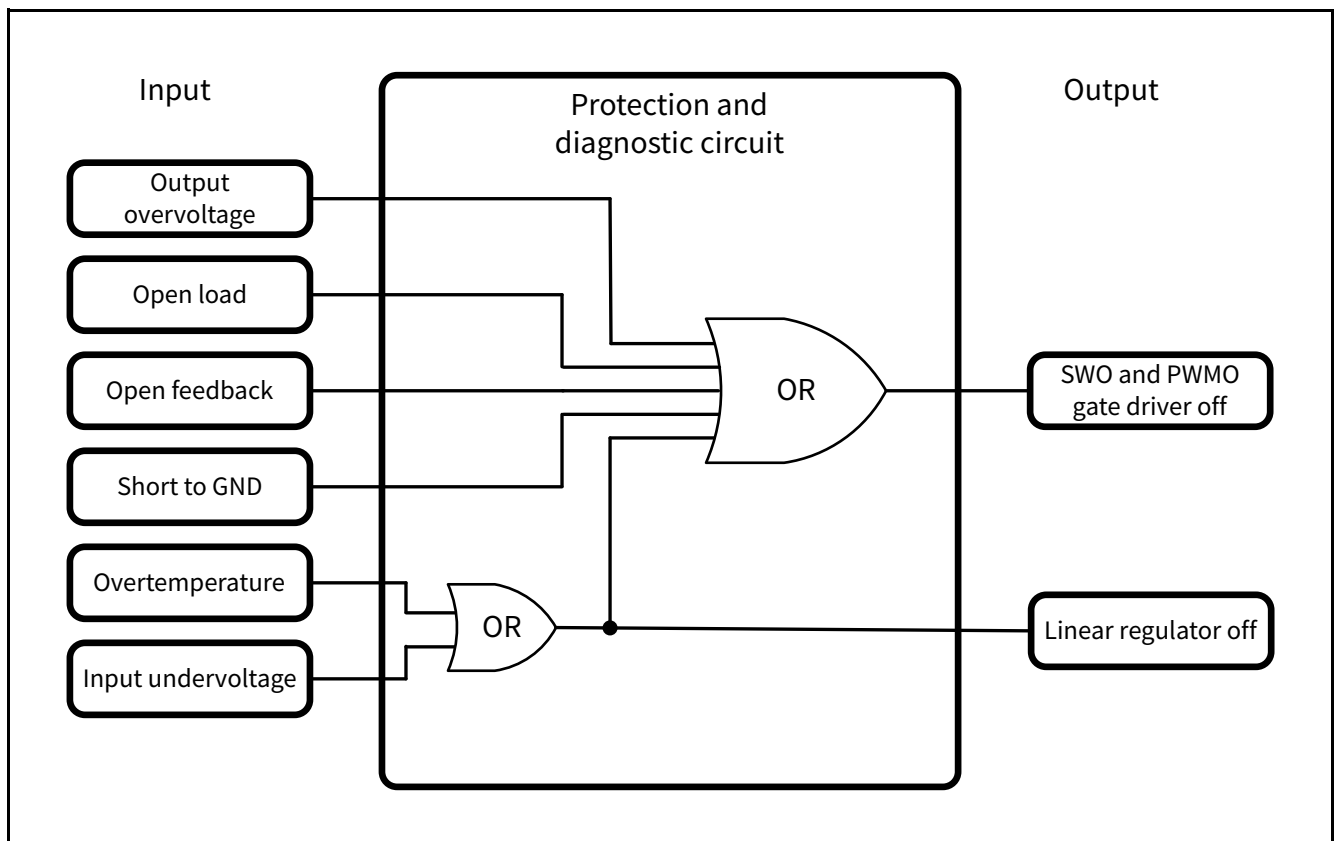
Input

Protection and diagnostic circuit

Output

Output overvoltage

Open load

Open feedback

Short to GND

Overtemperature

Input undervoltage

OR

OR

SWO and PWMO gate driver off

Linear regulator off